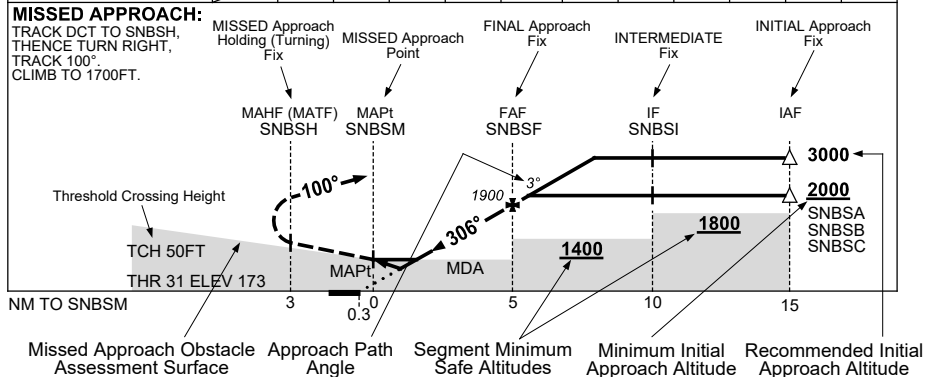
MISSED APPROACH:
TRACK DCT TO SNBSH, THENCE TURN RIGHT, TRACK 100°. CLIMB TO 1700FT.

MISSED Approach Holding (Turning) Fix

MISSED Approach Point

FINAL Approach Fix

INTERMEDIATE Fix

INITIAL Approach Fix

MAHF (MATF)
SNBSH

MAPt
SNBSM

FAF
SNBSF

IF
SNBSI

IAF

3000

2000

SNBSA
SNBSB
SNBSC

Threshold Crossing Height

100°

3°

1900

306°

1800

1400

TCH 50FT

THR 31 ELEV 173

MAPt

MDA

NM TO SNBSM

3

0

0.3

5

10

15

Missed Approach Obstacle Assessment Surface

Approach Path Angle

Segment Minimum Safe Altitudes

Minimum Initial Approach Altitude

Recommended Initial Approach Altitude